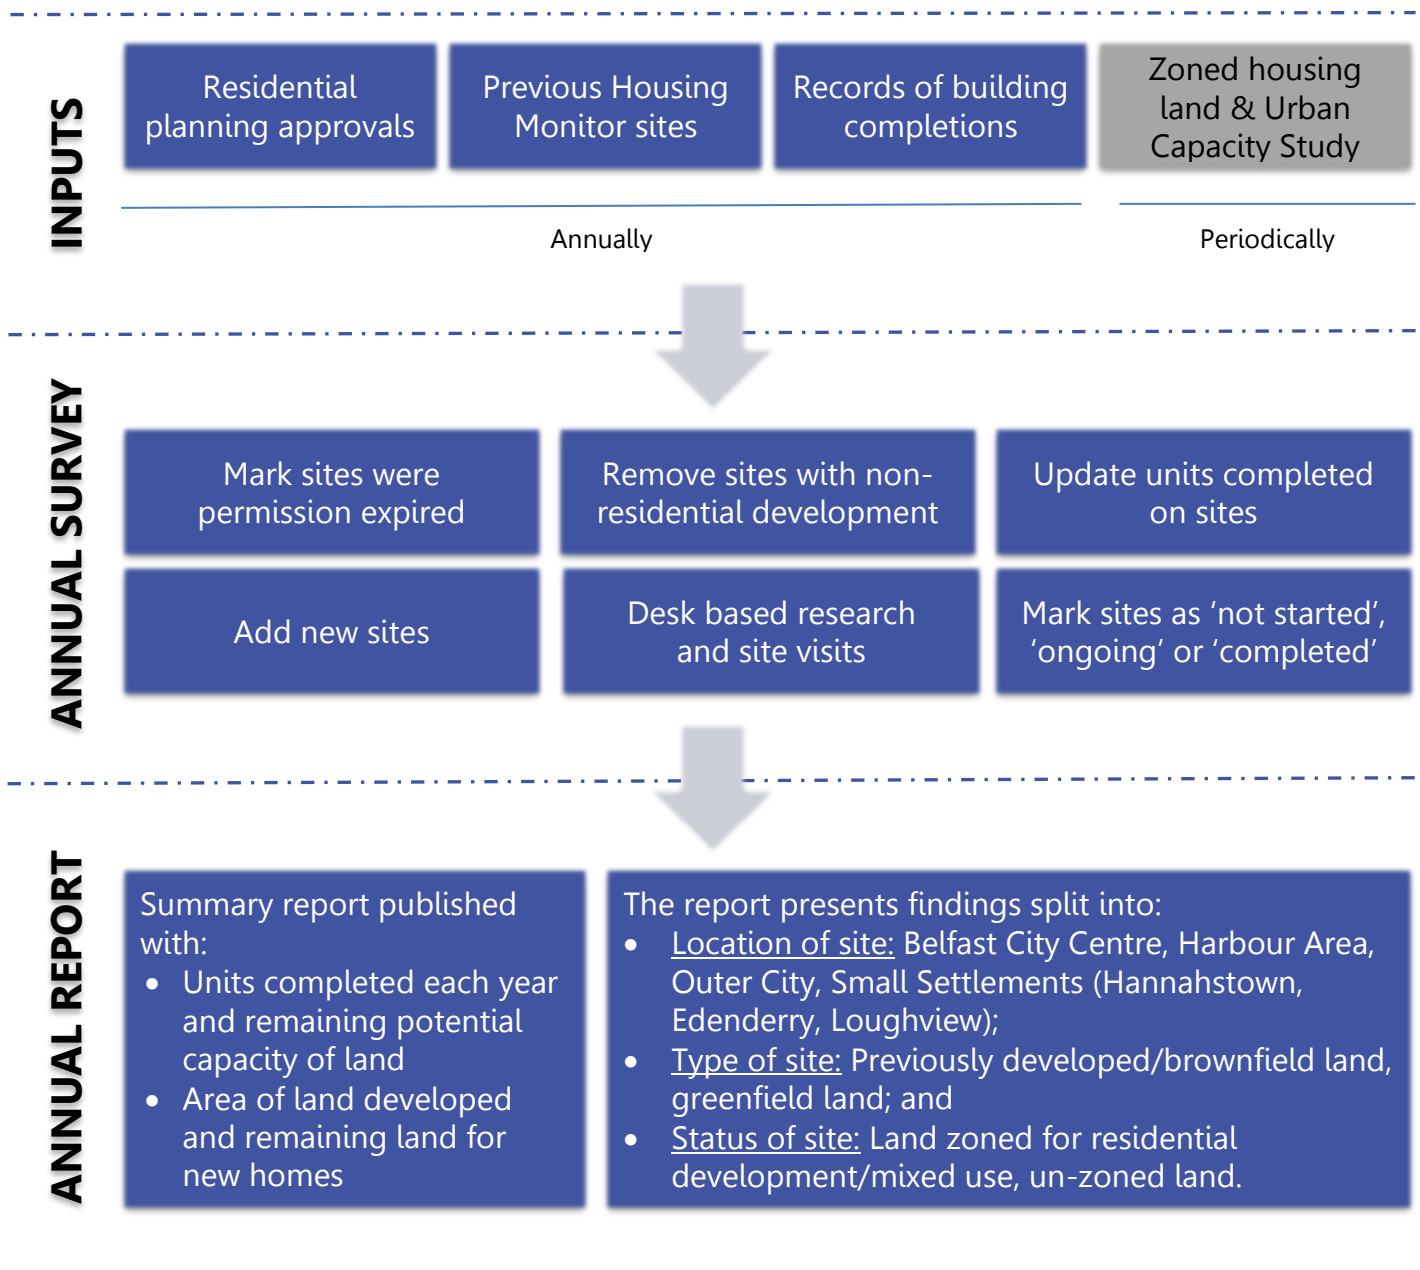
INPUTS

Residential planning approvals

Previous Housing Monitor sites

Records of building completions

Zoned housing land & Urban Capacity Study

Annually

Periodically

ANNUAL SURVEY

Mark sites were permission expired

Remove sites with non-residential development

Update units completed on sites

Add new sites

Desk based research and site visits

Mark sites as ‘not started’, ‘ongoing’ or ‘completed’

ANNUAL REPORT

Summary report published with:
- Units completed each year and remaining potential capacity of land
- Area of land developed and remaining land for new homes

The report presents findings split into:
- Location of site: Belfast City Centre, Harbour Area, Outer City, Small Settlements (Hannahstown, Edendery, Loughview);
- Type of site: Previously developed/brownfield land, greenfield land; and
- Status of site: Land zoned for residential development/mixed use, un-zoned land.